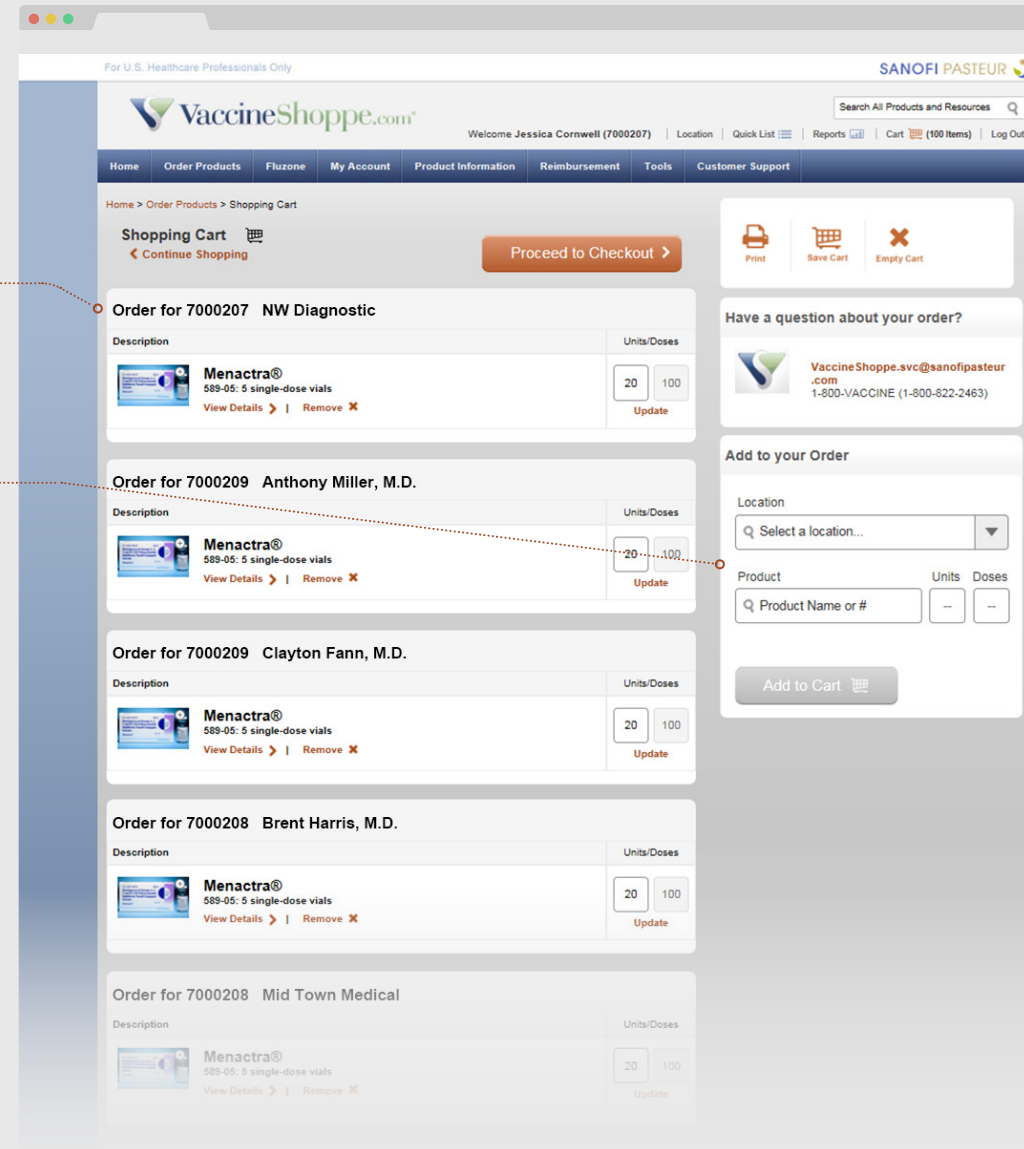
For U.S. Healthcare Professionals Only

SANOFI PASTEUR

VaccineShoppe.com®

Search All Products and Resources

Welcome Jessica Cornwell (7000207) | Location | Quick List | Reports | Cart (100 Items) | Log Out

Home | Order Products | Fluzone | My Account | Product Information | Reimbursement | Tools | Customer Support

Home > Order Products > Shopping Cart

Shopping Cart
❮ Continue Shopping

Proceed to Checkout ❯

Print | Save Cart | Empty Cart

Order for 7000207 NW Diagnostic

| Description | Units/Doses |
|---|---|
| Menactra® 589-05: 5 single-dose vials View Details ❯ \| Remove ✖ | 20 100 Update |

Have a question about your order?

VaccineShoppe.svc@sanofipasteur.com
1-800-VACCINE (1-800-822-2463)

Add to your Order

Location
Select a location...

Product
Product Name or #
Units
--
Doses
--

Add to Cart

Order for 7000209 Anthony Miller, M.D.

| Description | Units/Doses |
|---|---|
| Menactra® 589-05: 5 single-dose vials View Details ❯ \| Remove ✖ | 20 100 Update |

Order for 7000209 Clayton Fann, M.D.

| Description | Units/Doses |
|---|---|
| Menactra® 589-05: 5 single-dose vials View Details ❯ \| Remove ✖ | 20 100 Update |

Order for 7000208 Brent Harris, M.D.

| Description | Units/Doses |
|---|---|
| Menactra® 589-05: 5 single-dose vials View Details ❯ \| Remove ✖ | 20 100 Update |

Order for 7000208 Mid Town Medical

| Description | Units/Doses |
|---|---|
| Menactra® 589-05: 5 single-dose vials View Details ❯ \| Remove ✖ | 20 100 Update |